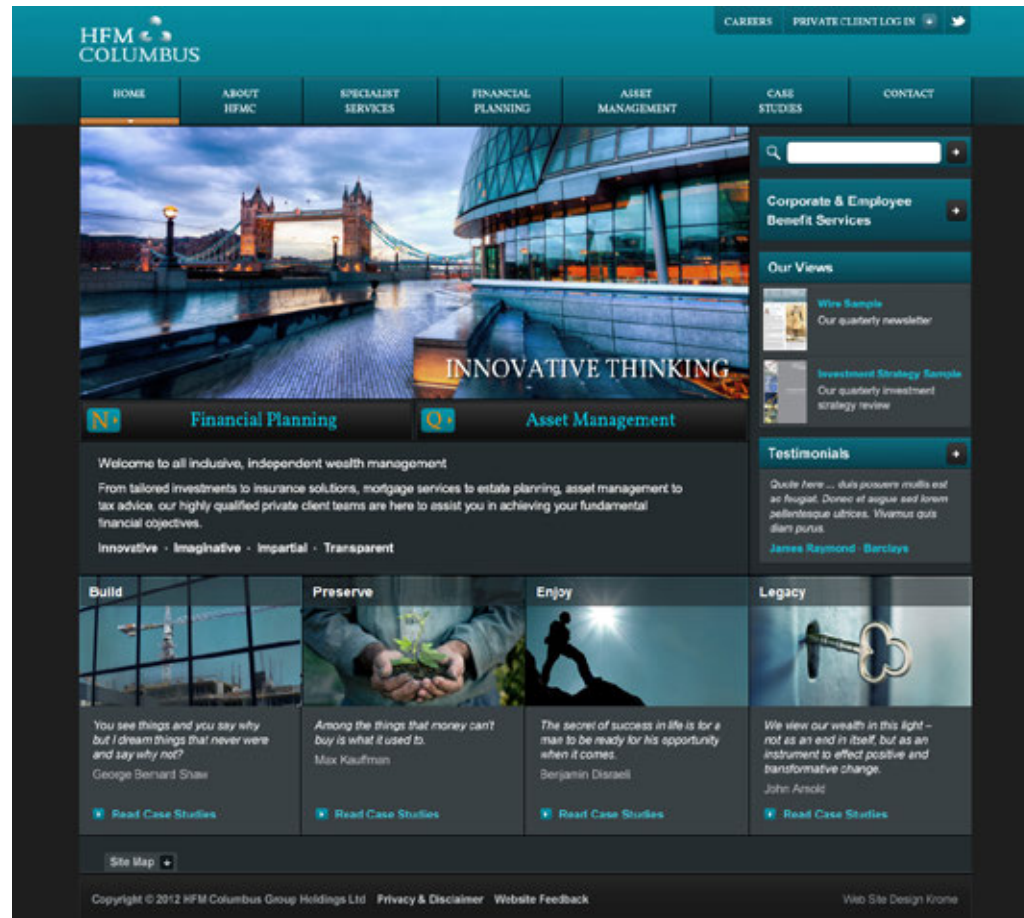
HFM COLUMBUS

CAREERS PRIVATE CLIENT LOG IN

HOME
ABOUT HFMC
SPECIALIST SERVICES
FINANCIAL PLANNING
ASSET MANAGEMENT
CASE STUDIES
CONTACT

INNOVATIVE THINKING

N Financial Planning
Q Asset Management

Welcome to all inclusive, independent wealth management

From tailored investments to insurance solutions, mortgage services to estate planning, asset management to tax advice, our highly qualified private client teams are here to assist you in achieving your fundamental financial objectives.

Innovative · Imaginative · Impartial · Transparent

Corporate & Employee Benefit Services

Our Views

Wire Sample
Our quarterly newsletter

Investment Strategy Sample
Our quarterly investment strategy review

Testimonials

Quote here ... duis posuere mollis est ac feugiat. Donec et augue sed lorem pellentesque ultrices. Vivamus quis diam purus.

James Raymond - Barclays

Build
You see things and you say why but I dream things that never were and say why not?
Geoge Bernard Shaw
Read Case Studies

Preserve
Among the things that money can't buy is what it used to.
Max Kaufman
Read Case Studies

Enjoy
The secret of success in life is for a man to be ready for his opportunity when it comes.
Benjamin Disraeli
Read Case Studies

Legacy
We view our wealth in this light – not as an end in itself, but as an instrument to effect positive and transformative change.
John Arnold
Read Case Studies

Site Map

Copyright © 2012 HFM Columbus Group Holdings Ltd Privacy & Disclaimer Website Feedback
Web Site Design Krome